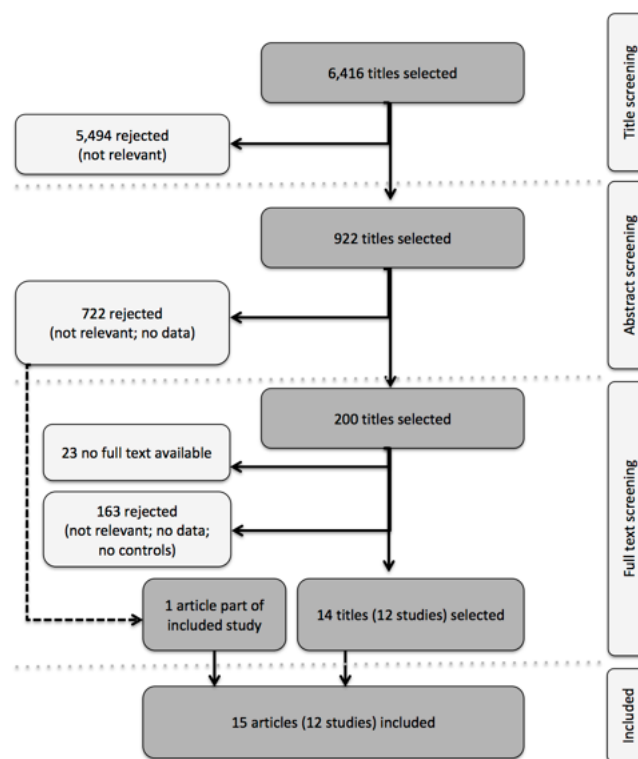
Title screening

6,416 titles selected

5,494 rejected (not relevant)

Abstract screening

922 titles selected

722 rejected (not relevant; no data)

Full text screening

200 titles selected

23 no full text available

163 rejected (not relevant; no data; no controls)

1 article part of included study

14 titles (12 studies) selected

Included

15 articles (12 studies) included